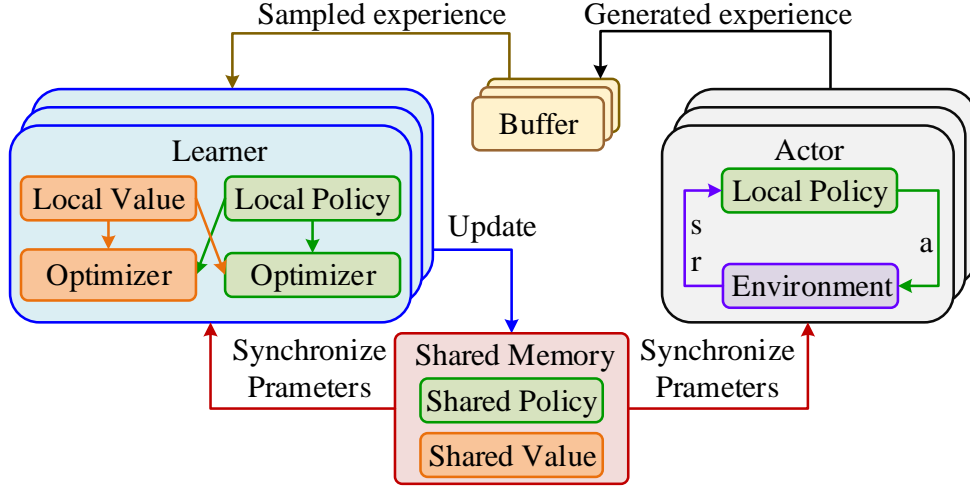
Sampled experience

Generated experience

Buffer

Learner

Local Value

Local Policy

Optimizer

Optimizer

Update

Actor

Local Policy

s

r

a

Environment

Synchronize Prameters

Shared Memory

Shared Policy

Shared Value

Synchronize Prameters